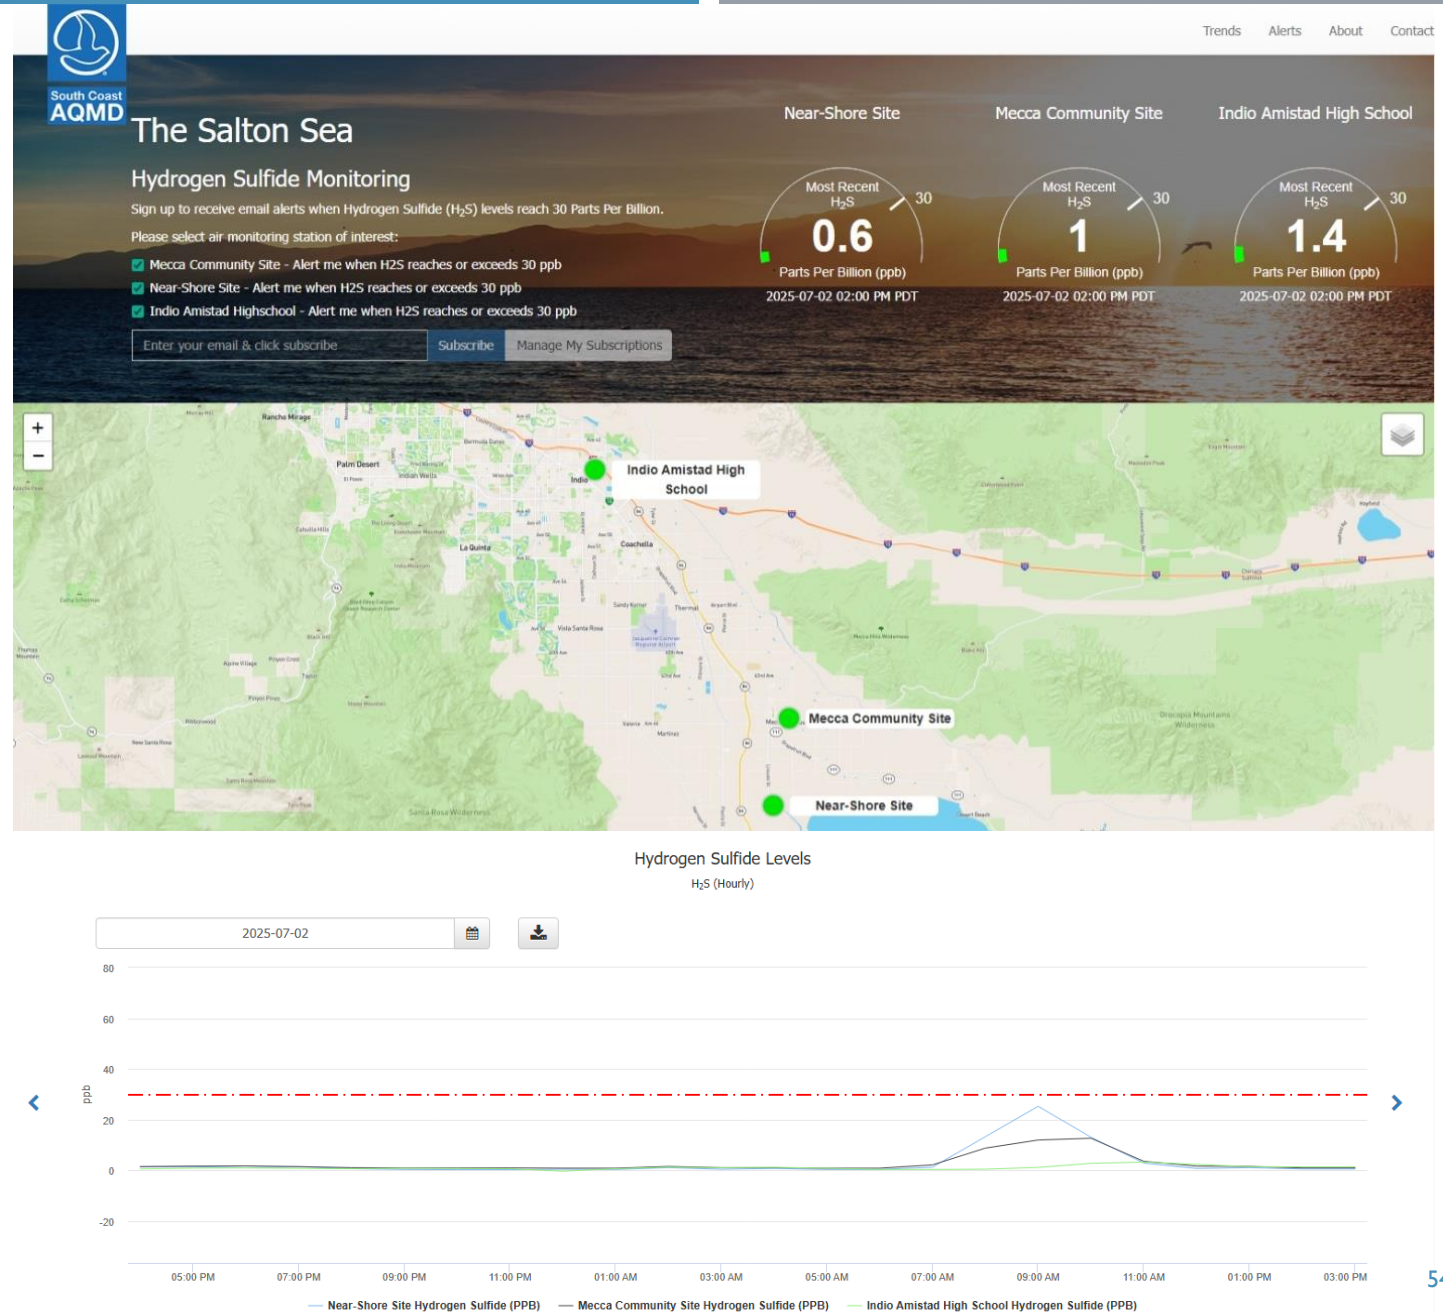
Trends Alerts About Contact

South Coast AQMD

The Salton Sea

Hydrogen Sulfide Monitoring

Sign up to receive email alerts when Hydrogen Sulfide ($H_2S$) levels reach 30 Parts Per Billion.

Please select air monitoring station of interest:

Mecca Community Site - Alert me when H2S reaches or exceeds 30 ppb

Near-Shore Site - Alert me when H2S reaches or exceeds 30 ppb

Indio Amistad Highschool - Alert me when H2S reaches or exceeds 30 ppb

Enter your email & click subscribe Subscribe Manage My Subscriptions

Near-Shore Site

Most Recent $H_2S$ 30

0.6

Parts Per Billion (ppb)

2025-07-02 02:00 PM PDT

Mecca Community Site

Most Recent $H_2S$ 30

1

Parts Per Billion (ppb)

2025-07-02 02:00 PM PDT

Indio Amistad High School

Most Recent $H_2S$ 30

1.4

Parts Per Billion (ppb)

2025-07-02 02:00 PM PDT

+
−

Rancho Mirage
Palm Desert
Indio
La Quinta
Coachella
Thermal
Indio Amistad High School
Mecca Community Site
Near-Shore Site

Hydrogen Sulfide Levels

$H_2S$ (Hourly)

2025-07-02

80
60
40
20
0
-20

ppb

05:00 PM 07:00 PM 09:00 PM 11:00 PM 01:00 AM 03:00 AM 05:00 AM 07:00 AM 09:00 AM 11:00 AM 01:00 PM 03:00 PM

Near-Shore Site Hydrogen Sulfide (PPB) Mecca Community Site Hydrogen Sulfide (PPB) Indio Amistad High School Hydrogen Sulfide (PPB)

5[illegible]